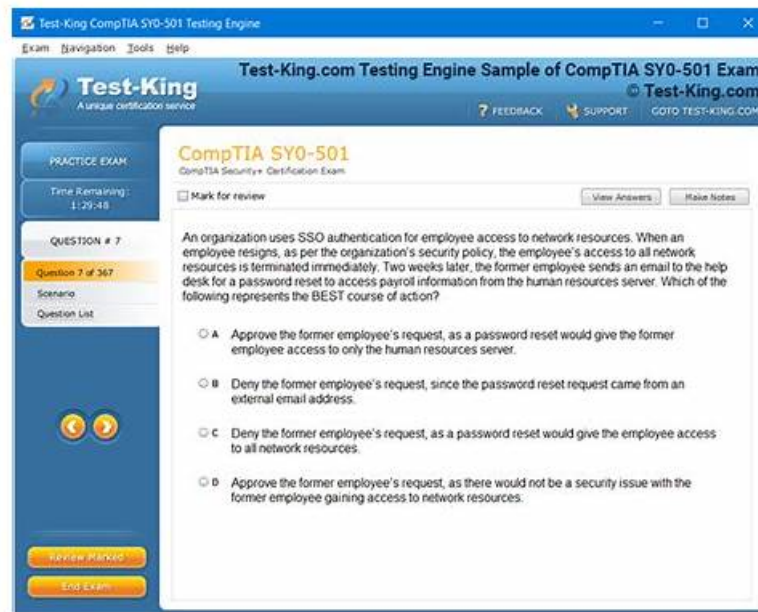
Test-King CompTIA SY0-501 Testing Engine

Exam Navigation Tools Help

Test-King
A unique certification service

Test-King.com Testing Engine Sample of CompTIA SY0-501 Exam
© Test-King.com

FEEDBACK SUPPORT GOTO TEST-KING.COM

PRACTICE EXAM

Time Remaining: 1:29:48

QUESTION # 7

Question 7 of 367

Scenario

Question List

CompTIA SY0-501
CompTIA Security+ Certification Exam

Mark for review

View Answers Make Notes

An organization uses SSO authentication for employee access to network resources. When an employee resigns, as per the organization's security policy, the employee's access to all network resources is terminated immediately. Two weeks later, the former employee sends an email to the help desk for a password reset to access payroll information from the human resources server. Which of the following represents the BEST course of action?

A Approve the former employee's request, as a password reset would give the former employee access to only the human resources server.

B Deny the former employee's request, since the password reset request came from an external email address.

C Deny the former employee's request, as a password reset would give the employee access to all network resources.

D Approve the former employee's request, as there would not be a security issue with the former employee gaining access to network resources.

Review Marked

End Exam